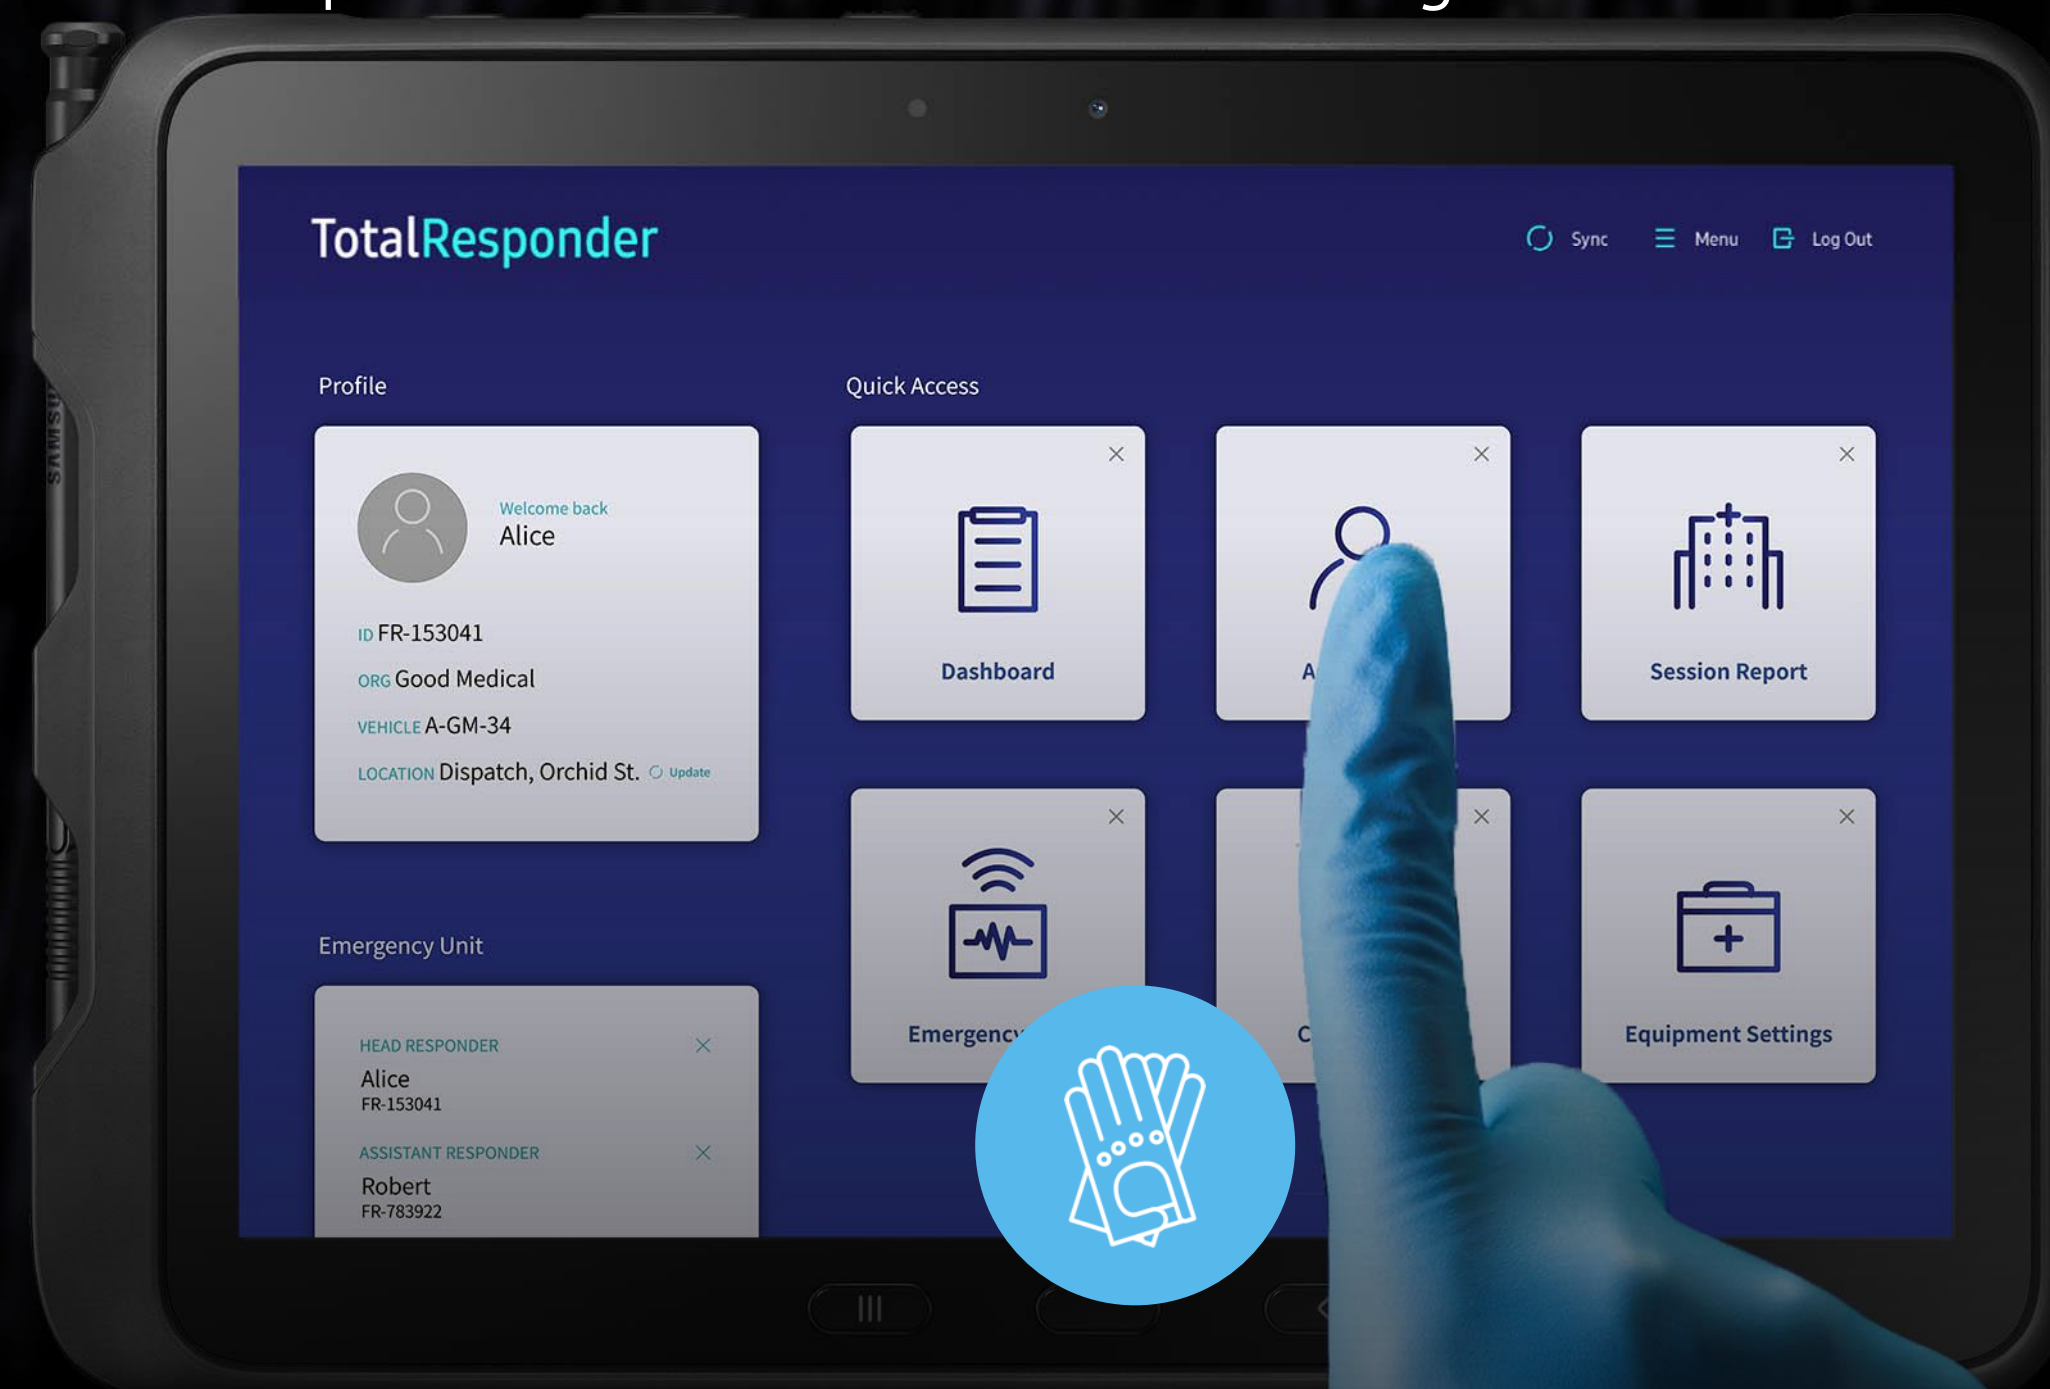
TotalResponder

Sync Menu Log Out

Profile

Welcome back
Alice

ID FR-153041
ORG Good Medical
VEHICLE A-GM-34
LOCATION Dispatch, Orchid St. Update

Quick Access

Dashboard

A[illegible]

Session Report

Emergenc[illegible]

C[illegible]

Equipment Settings

Emergency Unit

HEAD RESPONDER
Alice
FR-153041

ASSISTANT RESPONDER
Robert
FR-783922

SAMSUNG